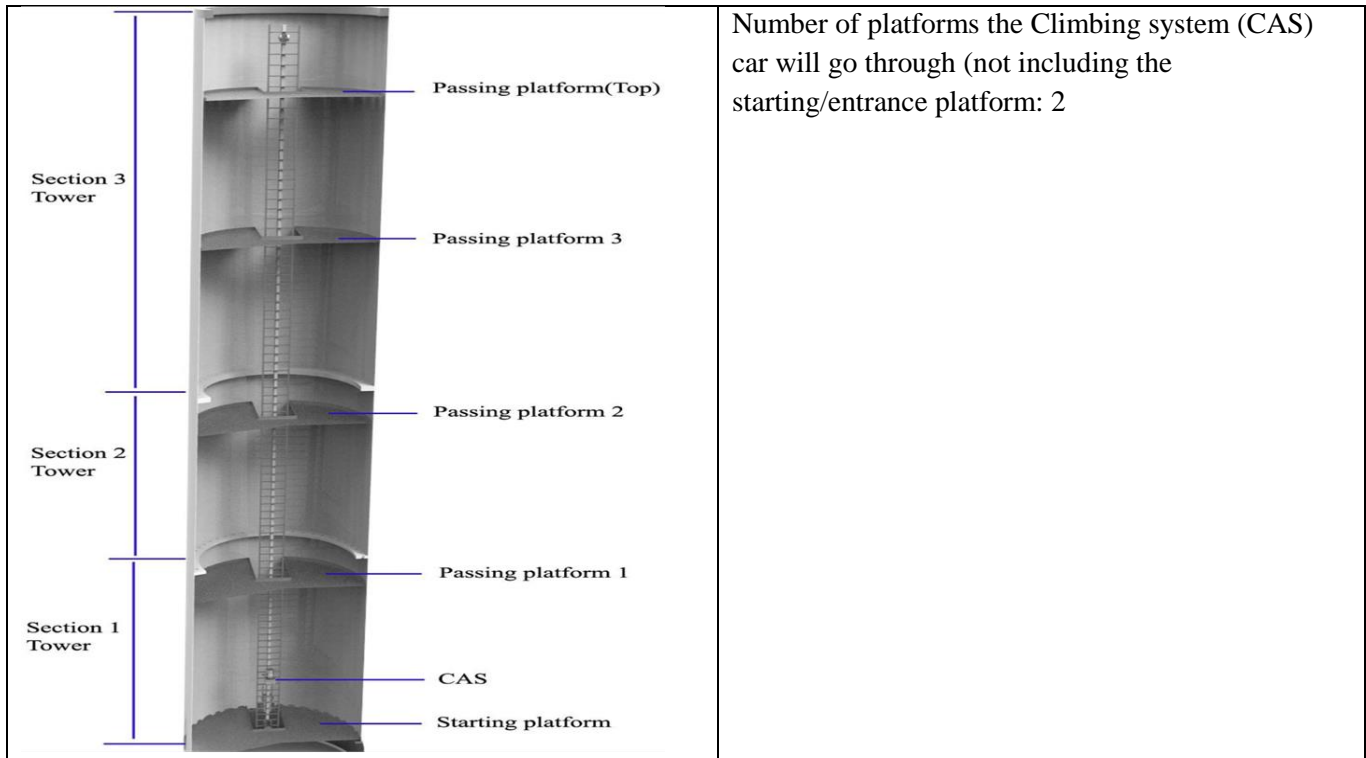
Section 3 Tower

Section 2 Tower

Section 1 Tower

Passing platform(Top)

Passing platform 3

Passing platform 2

Passing platform 1

CAS

Starting platform

Number of platforms the Climbing system (CAS) car will go through (not including the starting/entrance platform: 2